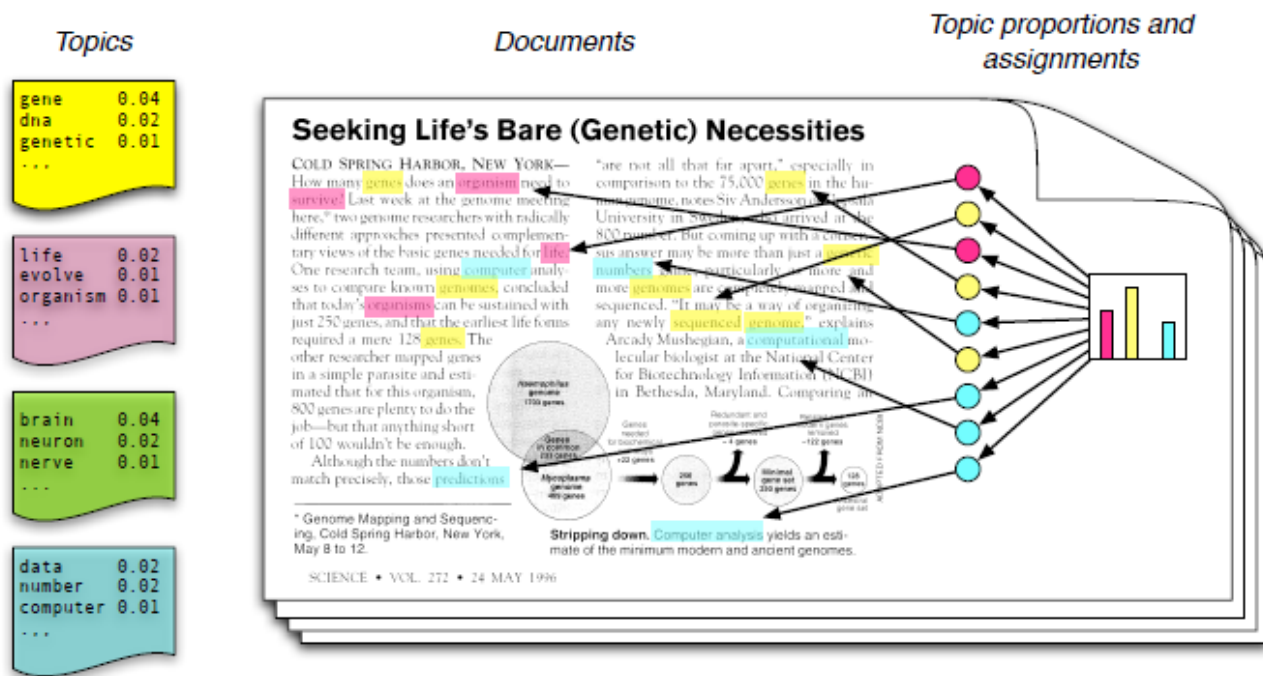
Topics

Documents

Topic proportions and assignments

gene 0.04
dna 0.02
genetic 0.01
...

life 0.02
evolve 0.01
organism 0.01
...

brain 0.04
neuron 0.02
nerve 0.01
...

data 0.02
number 0.02
computer 0.01
...

Seeking Life's Bare (Genetic) Necessities

COLD SPRING HARBOR, NEW YORK— How many genes does an organism need to survive? Last week at the genome meeting here,* two genome researchers with radically different approaches presented complementary views of the basic genes needed for life. One research team, using computer analyses to compare known genomes, concluded that today's organisms can be sustained with just 250 genes, and that the earliest life forms required a mere 128 genes. The other researcher mapped genes in a simple parasite and estimated that for this organism, 800 genes are plenty to do the job—but that anything short of 100 wouldn't be enough.

Although the numbers don't match precisely, those predictions

"are not all that far apart," especially in comparison to the 75,000 genes in the human genome, notes Siv Andersson of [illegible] University in Sweden, who arrived at the 800 number. But coming up with a consensus answer may be more than just a genetic numbers game, particularly as more and more genomes are completely mapped and sequenced. "It may be a way of organizing any newly sequenced genome," explains Arcady Mushegian, a computational molecular biologist at the National Center for Biotechnology Information (NCBI) in Bethesda, Maryland. Comparing an

Haemophilus genome 1703 genes

Genes in common 233 genes

Mycoplasma genome 469 genes

Genes needed for biochemical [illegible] +22 genes

Redundant and parasite-specific genes removed −4 genes

250 genes

Minimal gene set 250 genes

Redundant genes removed −122 genes

128 genes

Ancestral gene set

ADAPTED FROM NCBI

* Genome Mapping and Sequencing, Cold Spring Harbor, New York, May 8 to 12.

Stripping down. Computer analysis yields an estimate of the minimum modern and ancient genomes.

SCIENCE • VOL. 272 • 24 MAY 1996